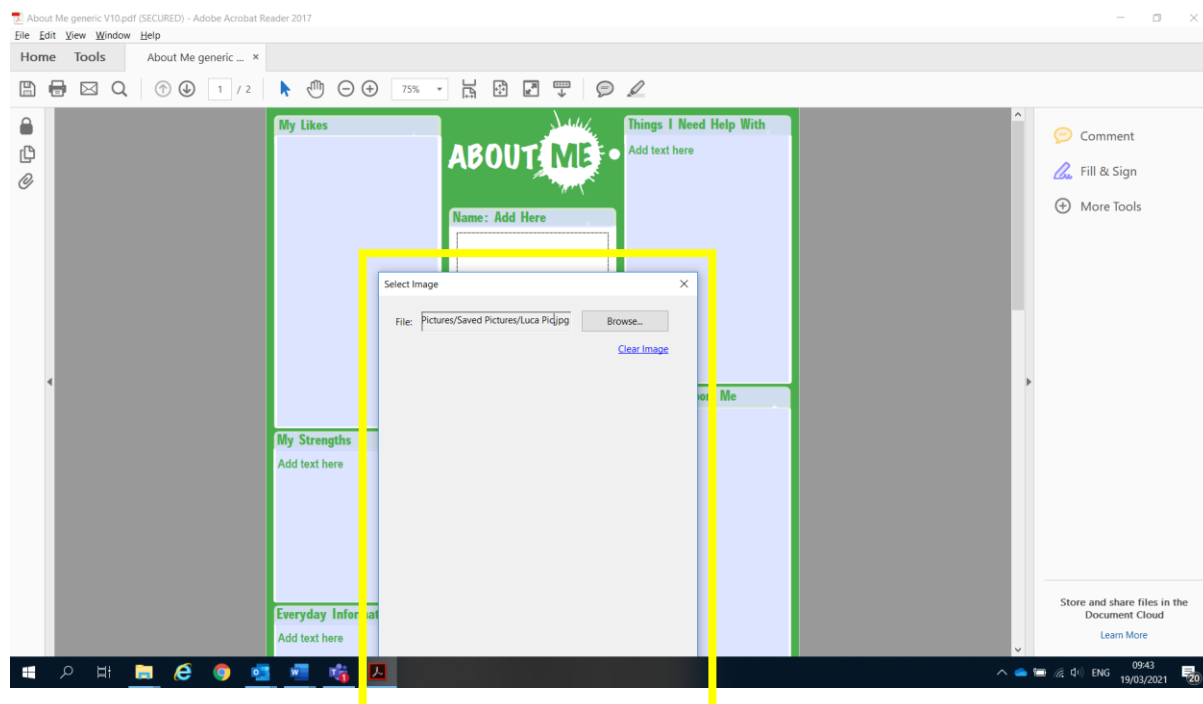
About Me generic V10.pdf (SECURED) - Adobe Acrobat Reader 2017
File Edit View Window Help
Home Tools About Me generic ... ×
1 / 2 75%

My Likes

ABOUT ME

Things I Need Help With
Add text here

Name: Add Here

Select Image
File: Pictures/Saved Pictures/Luca Pic.jpg Browse...
Clear Image

My Strengths
Add text here

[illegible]out Me

Everyday Infor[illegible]
Add text here

Comment
Fill & Sign
More Tools

Store and share files in the Document Cloud
Learn More

ENG 09:43 19/03/2021 20